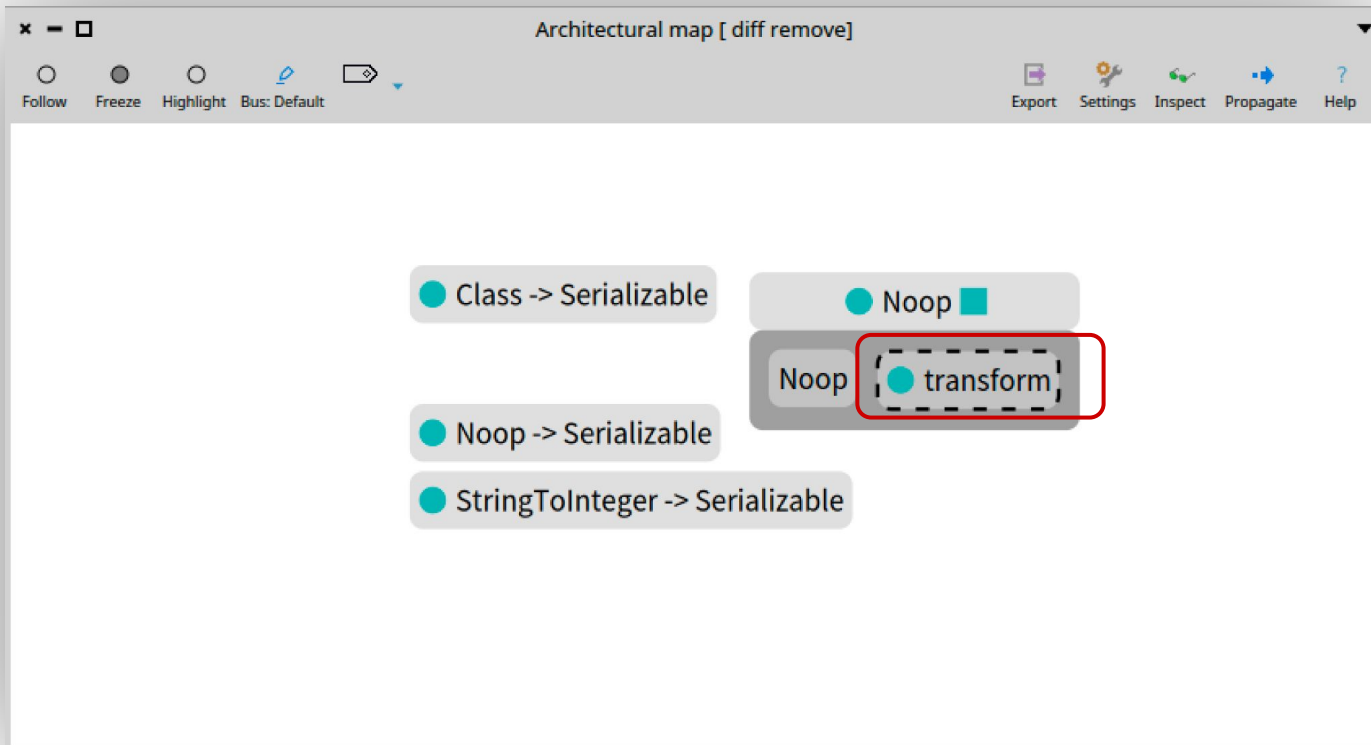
Architectural map [ diff remove]

Follow Freeze Highlight Bus: Default

Export Settings Inspect Propagate Help

Class -> Serializable

Noop

Noop transform

Noop -> Serializable

StringToInteger -> Serializable